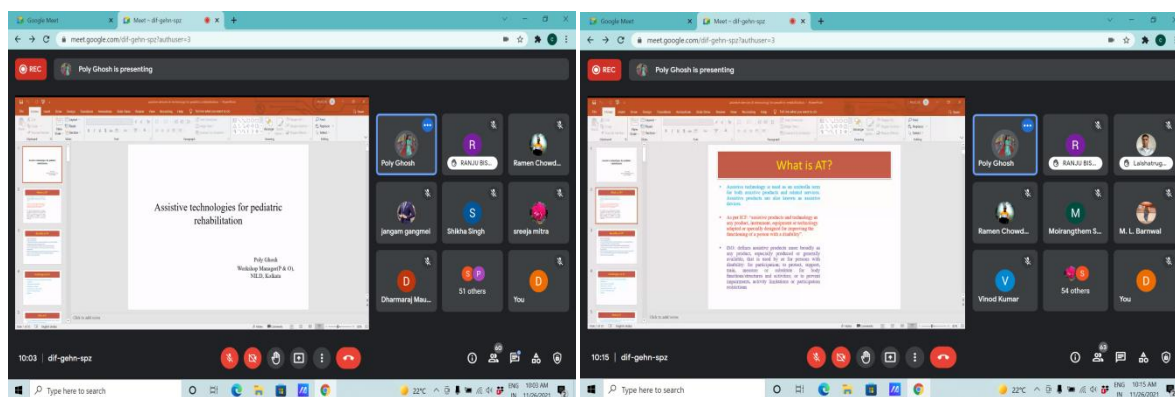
Google Meet

Meet - dif-gehn-spz

meet.google.com/dif-gehn-spz?authuser=3

REC

Poly Ghosh is presenting

Assistive technologies for pediatric rehabilitation

Poly Ghosh
Workshop Manager(P & O),
NILD, Kolkata

Click to add notes

Poly Ghosh

R
RANJU BIS...

Ramen Chowd...

jangam gangmei

S
Shikha Singh

sreeja mitra

D
Dharmaraj Mau...

51 others

D
You

10:03 | dif-gehn-spz

60

Type here to search

22°C

ENG
IN

10:03 AM
11/26/2021

Google Meet

Meet - dif-gehn-spz

meet.google.com/dif-gehn-spz?authuser=3

REC

Poly Ghosh is presenting

What is AT?

• Assistive technology is used as an umbrella term for both assistive products and related services. Assistive products are also known as assistive devices.

• As per ICF - "assistive products and technology as any product, instrument, equipment or technology adapted or specially designed for improving the functioning of a person with a disability"

• ISO defines assistive products more broadly as any product, especially produced or generally available, that is used by or for persons with disability: for participation; to protect, support, train, measure or substitute for body functions/structures and activities; or to prevent impairments, activity limitations or participation restrictions.

Click to add notes

Poly Ghosh

R
RANJU BIS...

Laishatrug...

Ramen Chowd...

M
Moirangthem S...

M. L. Barnwal

V
Vinod Kumar

54 others

D
You

10:15 | dif-gehn-spz

63

Type here to search

22°C

ENG
IN

10:15 AM
11/26/2021